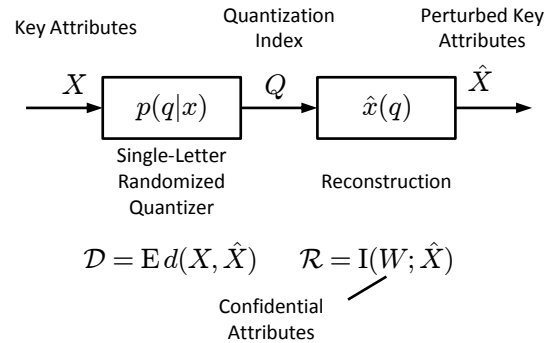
Key Attributes

Quantization Index

Perturbed Key Attributes

$X$

$p(q|x)$

$Q$

$\hat{x}(q)$

$\hat{X}$

Single-Letter Randomized Quantizer

Reconstruction

$\mathcal{D} = \mathrm{E}\, d(X, \hat{X})$ $\mathcal{R} = \mathrm{I}(W; \hat{X})$

Confidential Attributes